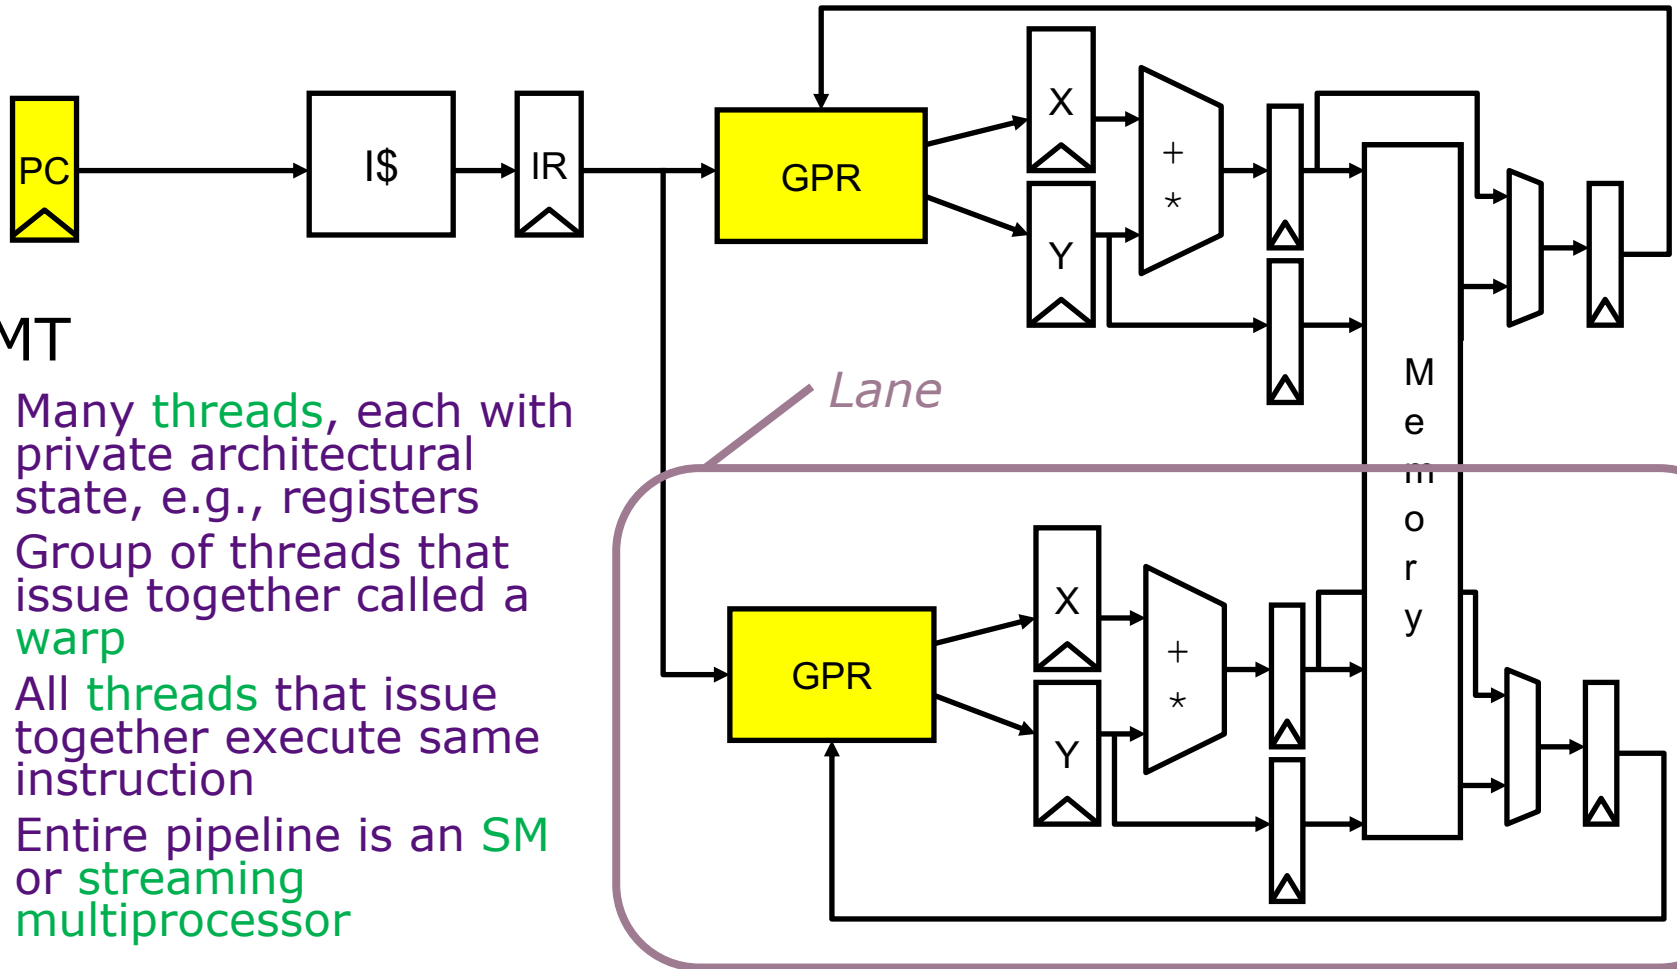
PC

I$

IR

GPR

X

Y

+
*

M
e
m
o
r
y

MT

Lane

Many threads, each with private architectural state, e.g., registers

Group of threads that issue together called a warp

All threads that issue together execute same instruction

Entire pipeline is an SM or streaming multiprocessor

GPR

X

Y

+
*